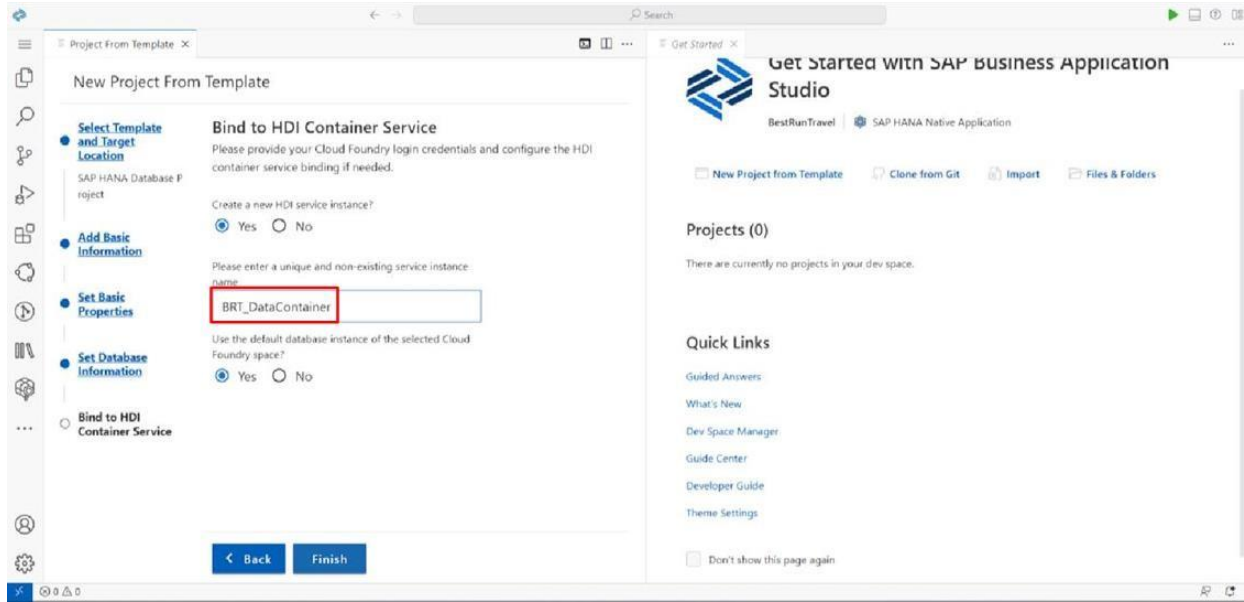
Search

Project From Template ×

Get Started ×

New Project From Template

Select Template and Target Location

SAP HANA Database Project

Add Basic Information

Set Basic Properties

Set Database Information

Bind to HDI Container Service

Bind to HDI Container Service

Please provide your Cloud Foundry login credentials and configure the HDI container service binding if needed.

Create a new HDI service instance?

Yes No

Please enter a unique and non-existing service instance name

BRT_DataContainer

Use the default database instance of the selected Cloud Foundry space?

Yes No

< Back Finish

Get Started with SAP Business Application Studio

BestRunTravel | SAP HANA Native Application

New Project from Template Clone from Git Import Files & Folders

Projects (0)

There are currently no projects in your dev space.

Quick Links

Guided Answers

What's New

Dev Space Manager

Guide Center

Developer Guide

Theme Settings

Don't show this page again

⊗ 0 ⚠ 0